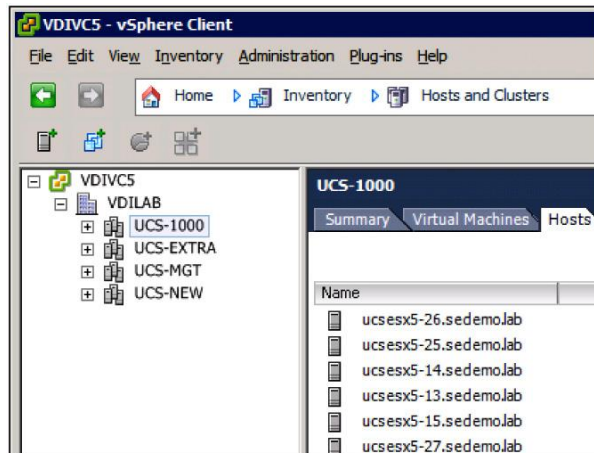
VDIVC5 - vSphere Client

File Edit View Inventory Administration Plug-ins Help

Home Inventory Hosts and Clusters

VDIVC5
VDILAB
UCS-1000
UCS-EXTRA
UCS-MGT
UCS-NEW

UCS-1000

Summary Virtual Machines Hosts

Name
ucsesx5-26.sedemo.lab
ucsesx5-25.sedemo.lab
ucsesx5-14.sedemo.lab
ucsesx5-13.sedemo.lab
ucsesx5-15.sedemo.lab
ucsesx5-27.sedemo.lab